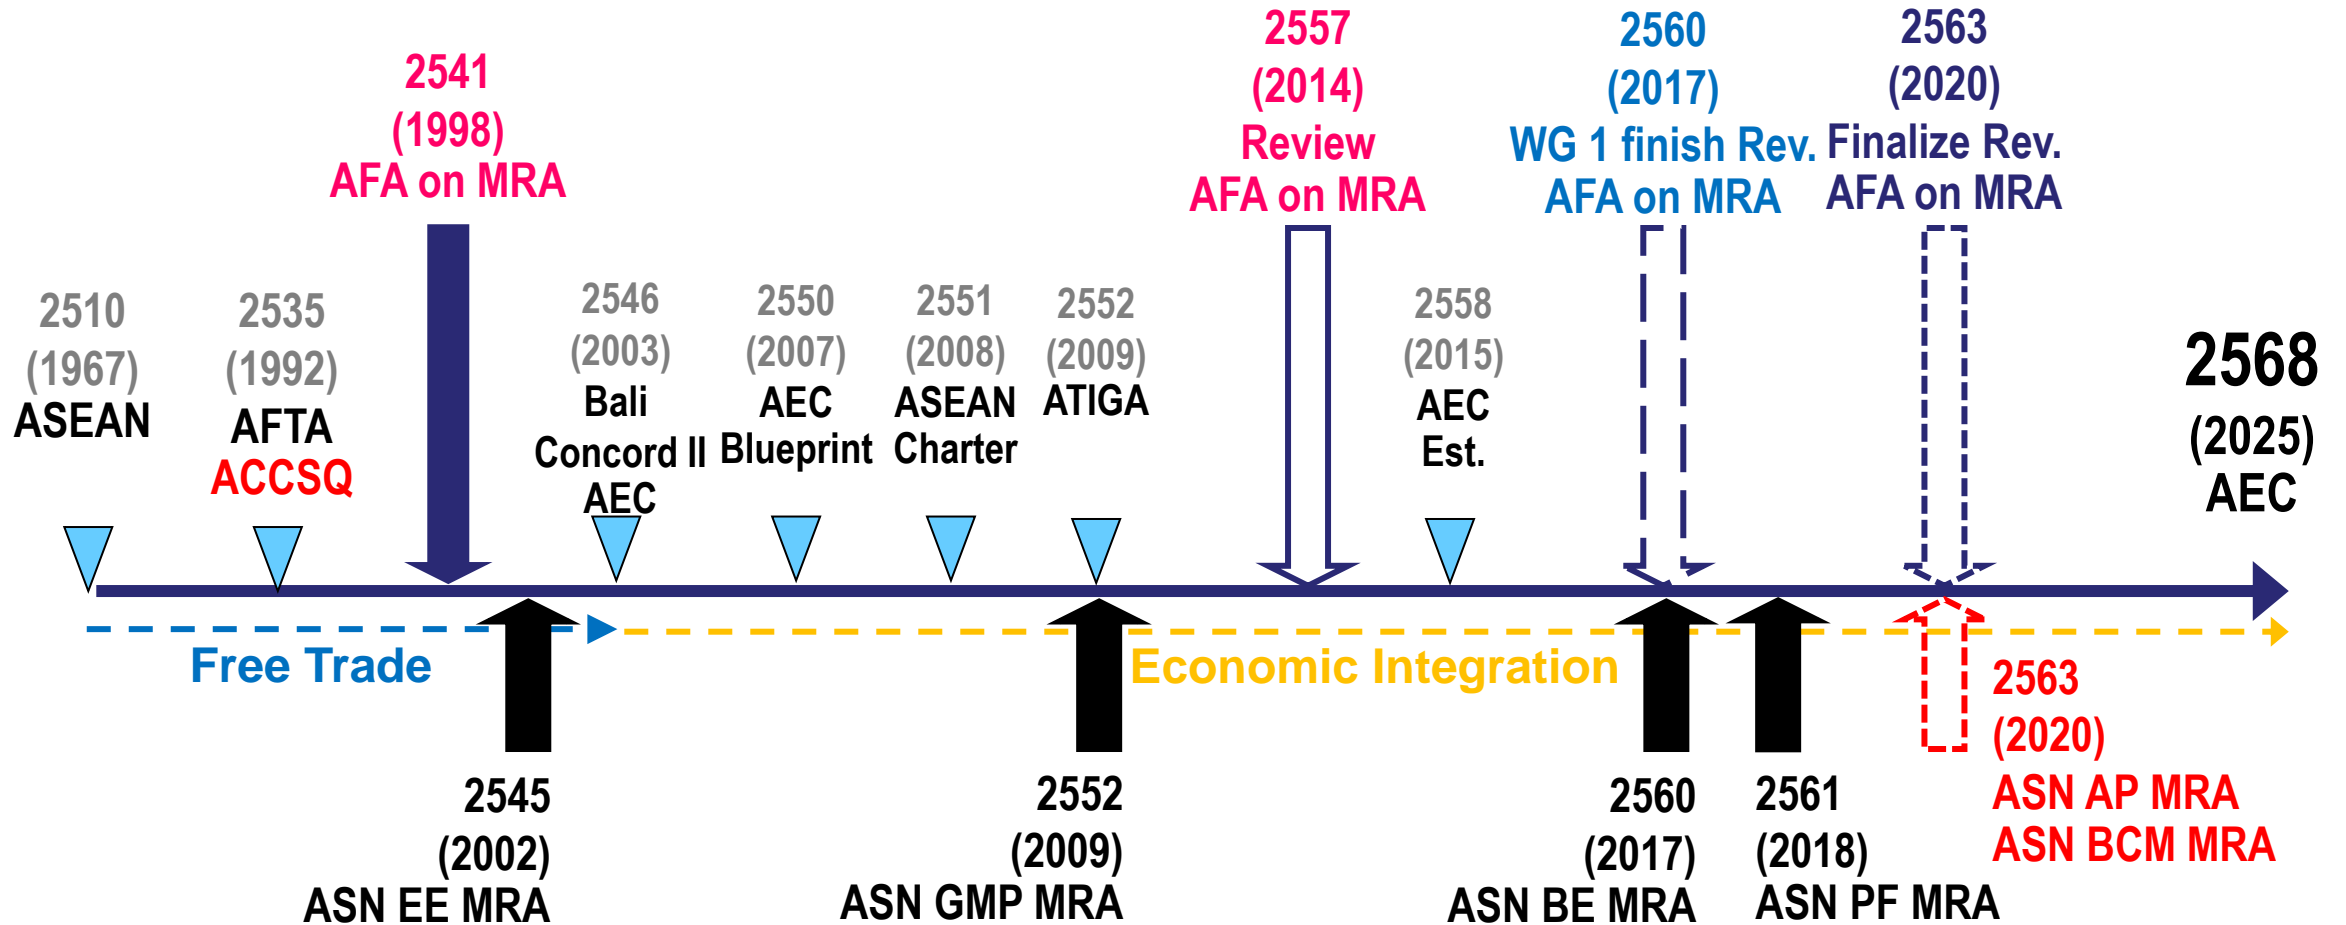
2541
(1998)
AFA on MRA

2557
(2014)
Review
AFA on MRA

2560
(2017)
WG 1 finish Rev.
AFA on MRA

2563
(2020)
Finalize Rev.
AFA on MRA

2510
(1967)
ASEAN

2535
(1992)
AFTA
ACCSQ

2546
(2003)
Bali
Concord II
AEC

2550
(2007)
AEC
Blueprint

2551
(2008)
ASEAN
Charter

2552
(2009)
ATIGA

2558
(2015)
AEC
Est.

2568
(2025)
AEC

Free Trade

Economic Integration

2563
(2020)
ASN AP MRA
ASN BCM MRA

2545
(2002)
ASN EE MRA

2552
(2009)
ASN GMP MRA

2560
(2017)
ASN BE MRA

2561
(2018)
ASN PF MRA